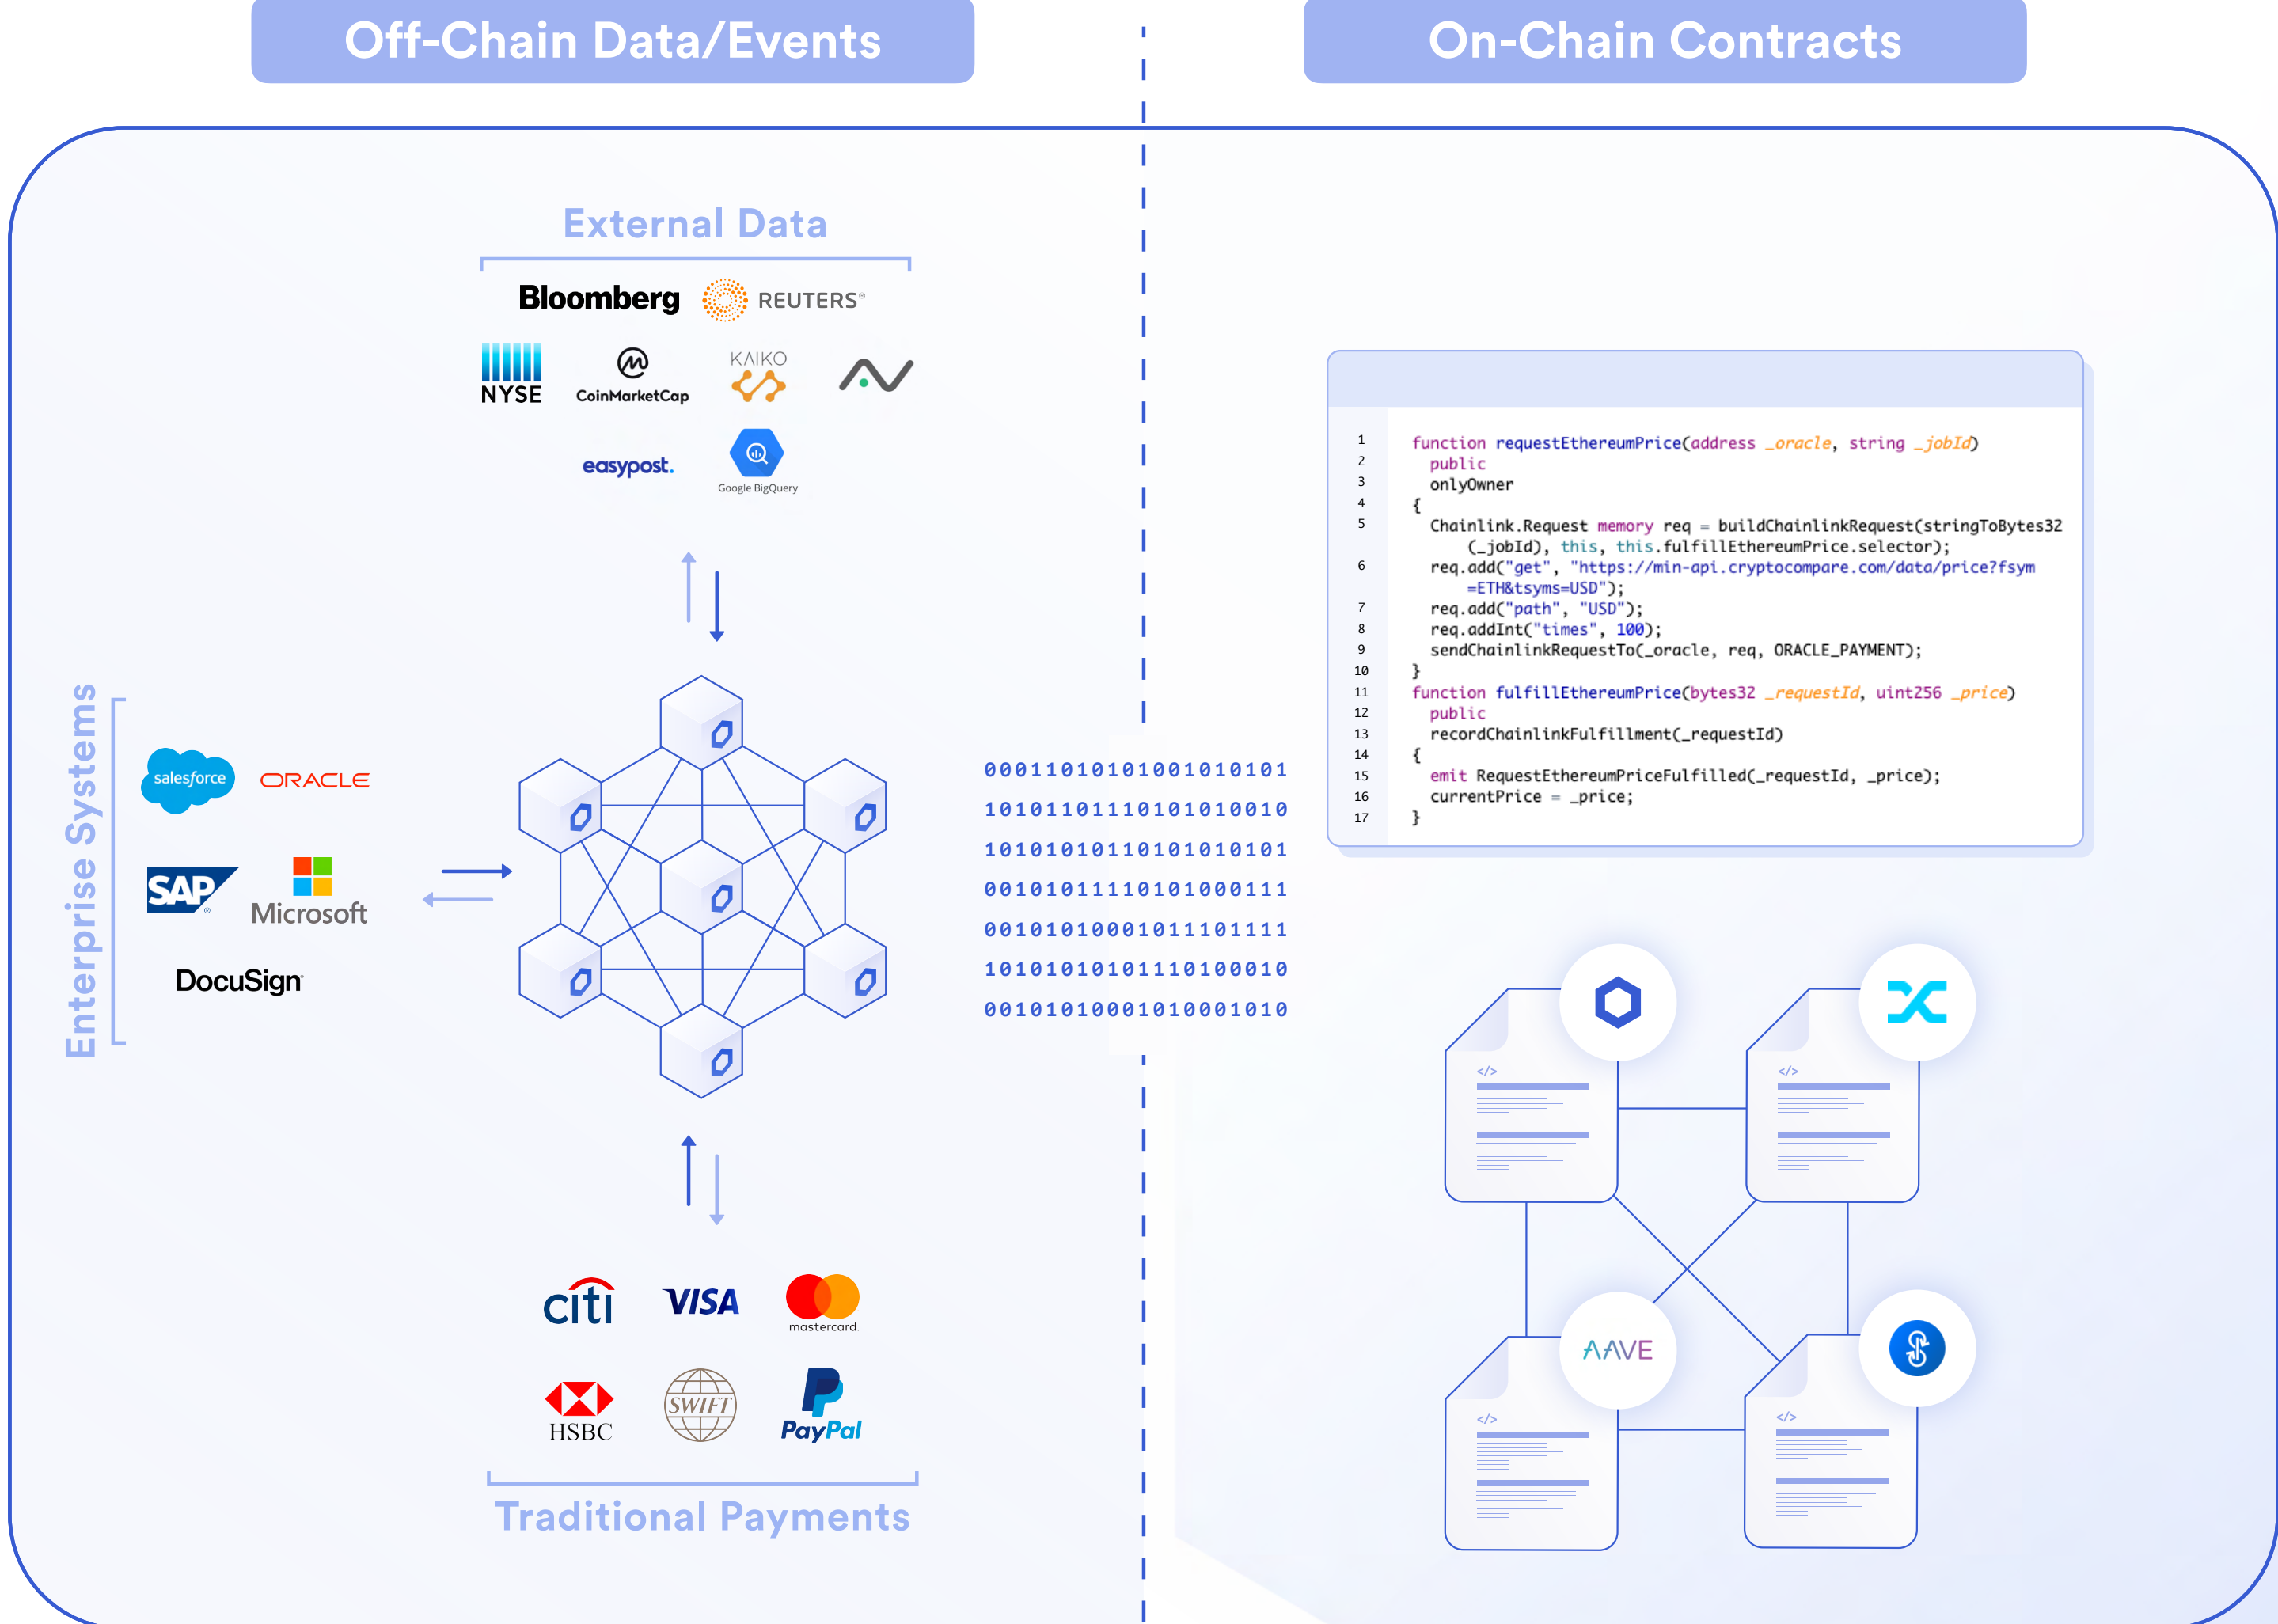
Off-Chain Data/Events

On-Chain Contracts

External Data

Bloomberg REUTERS

NYSE CoinMarketCap KAIKO

easypost. Google BigQuery

Enterprise Systems

salesforce ORACLE

SAP Microsoft

DocuSign

0001101010100101010l
10101101110101010010
10101010110101010101
00101011110101000111
00101010001011101111
10101010101110100010
00101010001010001010

```
1  function requestEthereumPrice(address _oracle, string _jobId)
2    public
3    onlyOwner
4  {
5    Chainlink.Request memory req = buildChainlinkRequest(stringToBytes32
       (_jobId), this, this.fulfillEthereumPrice.selector);
6    req.add("get", "https://min-api.cryptocompare.com/data/price?fsym
       =ETH&tsyms=USD");
7    req.add("path", "USD");
8    req.addInt("times", 100);
9    sendChainlinkRequestTo(_oracle, req, ORACLE_PAYMENT);
10 }
11 function fulfillEthereumPrice(bytes32 _requestId, uint256 _price)
12   public
13   recordChainlinkFulfillment(_requestId)
14 {
15   emit RequestEthereumPriceFulfilled(_requestId, _price);
16   currentPrice = _price;
17 }
```

</> </> </> </>

AAVE

citi VISA mastercard

HSBC SWIFT PayPal

Traditional Payments